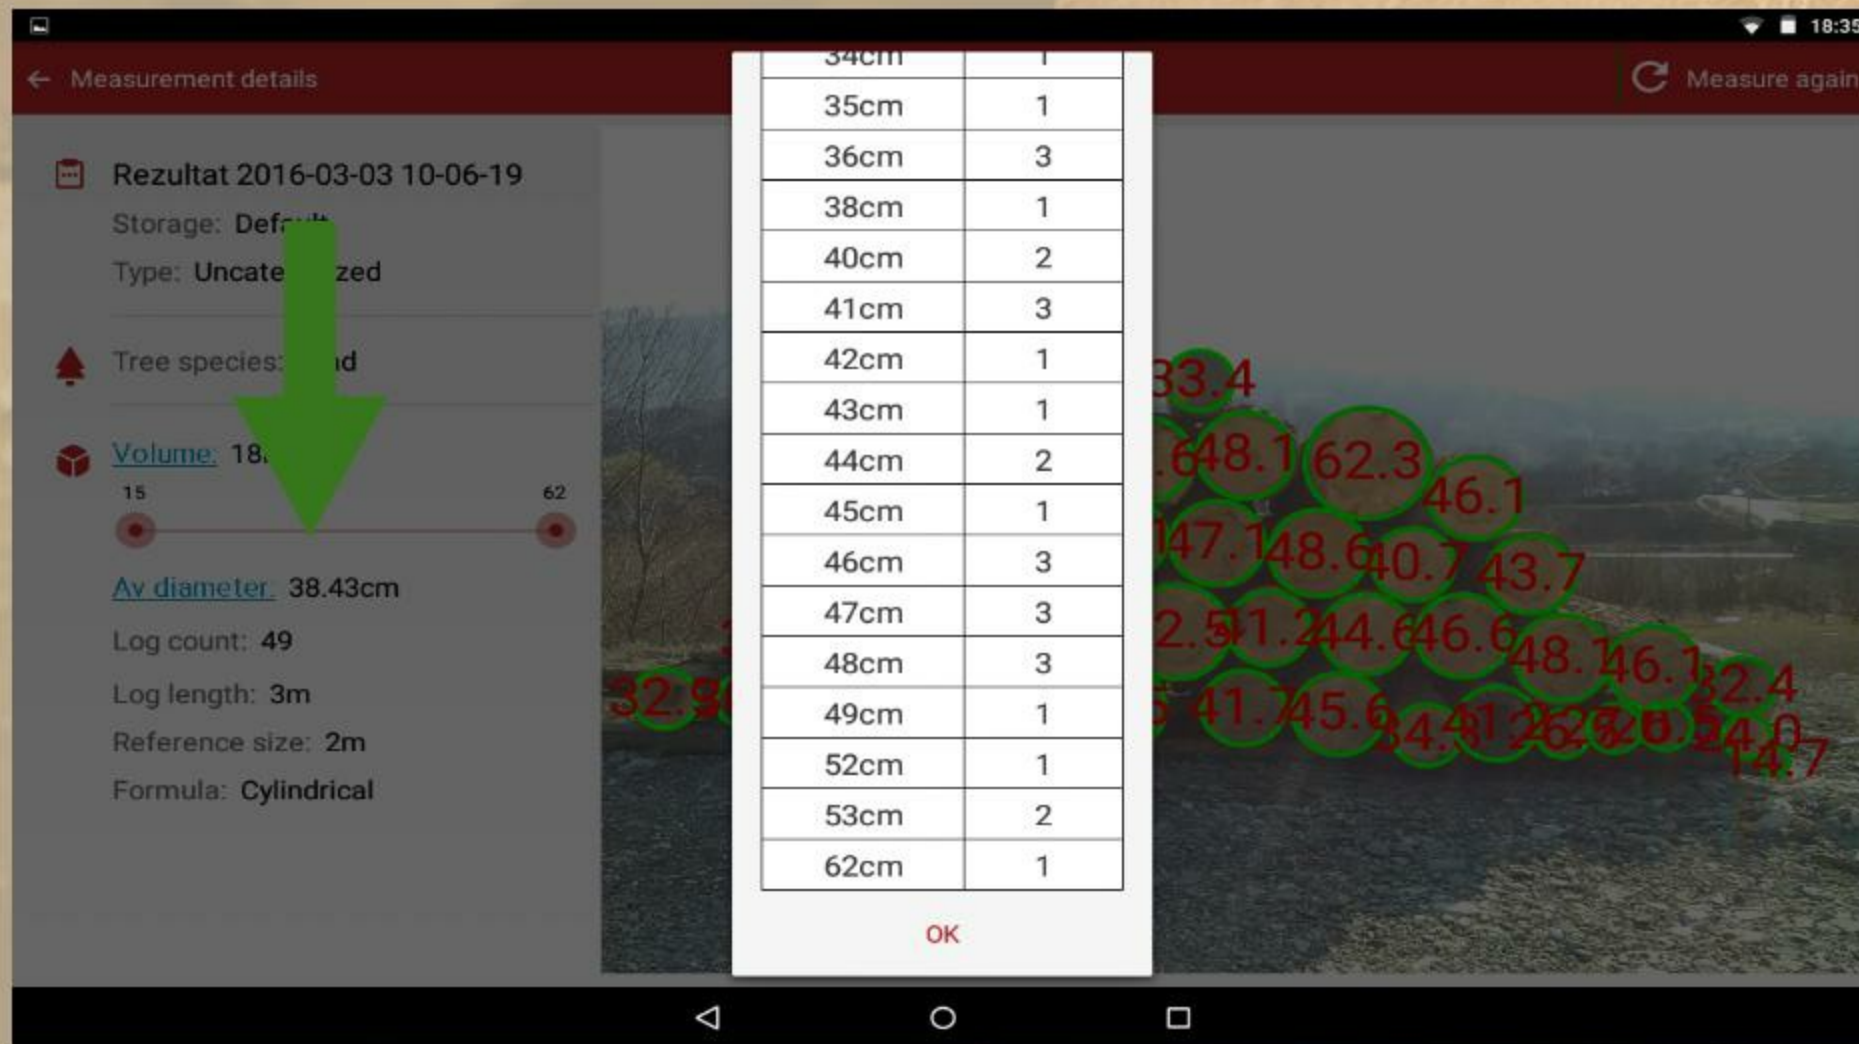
18:35

← Measurement details

Measure again

Rezultat 2016-03-03 10-06-19

Storage: Def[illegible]

Type: Uncate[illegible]zed

Tree species: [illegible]d

Volume: 18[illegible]

15

62

Av diameter: 38.43cm

Log count: 49

Log length: 3m

Reference size: 2m

Formula: Cylindrical

| 34cm | 1 |
|---|---|
| 35cm | 1 |
| 36cm | 3 |
| 38cm | 1 |
| 40cm | 2 |
| 41cm | 3 |
| 42cm | 1 |
| 43cm | 1 |
| 44cm | 2 |
| 45cm | 1 |
| 46cm | 3 |
| 47cm | 3 |
| 48cm | 3 |
| 49cm | 1 |
| 52cm | 1 |
| 53cm | 2 |
| 62cm | 1 |

OK

33.4 48.1 62.3 46.1 47.1 48.6 40.7 43.7 41.2 44.6 46.6 48.1 46.1 32.4 32.9 41.7 45.6 34.4 14.7